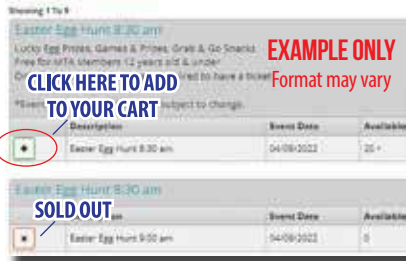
Showing 1 To 9

Easter Egg Hunt 8:30 am

Lucky Egg Prizes, Games & Prizes, Grab & Go Snacks
Free for MTA Members 12 years old & under
O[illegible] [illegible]red to have a ticket

*Even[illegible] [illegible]ubject to change.

EXAMPLE ONLY
Format may vary

CLICK HERE TO ADD TO YOUR CART

| | Description | Event Date | Availab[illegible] |
|---|---|---|---|
| • | Easter Egg Hunt 8:30 am | 04/09/2022 | 20 + |

Easter Egg Hunt 9:00 am

SOLD OUT

| | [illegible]on | Event Date | Availab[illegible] |
|---|---|---|---|
| • | Easter Egg Hunt 9:00 am | 04/09/2022 | 0 |